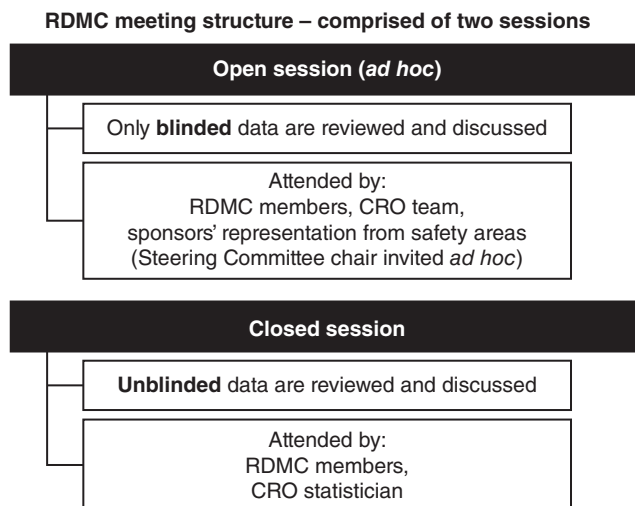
RDMC meeting structure – comprised of two sessions

Open session (ad hoc)

Only blinded data are reviewed and discussed

Attended by:
RDMC members, CRO team,
sponsors' representation from safety areas
(Steering Committee chair invited ad hoc)

Closed session

Unblinded data are reviewed and discussed

Attended by:
RDMC members,
CRO statistician